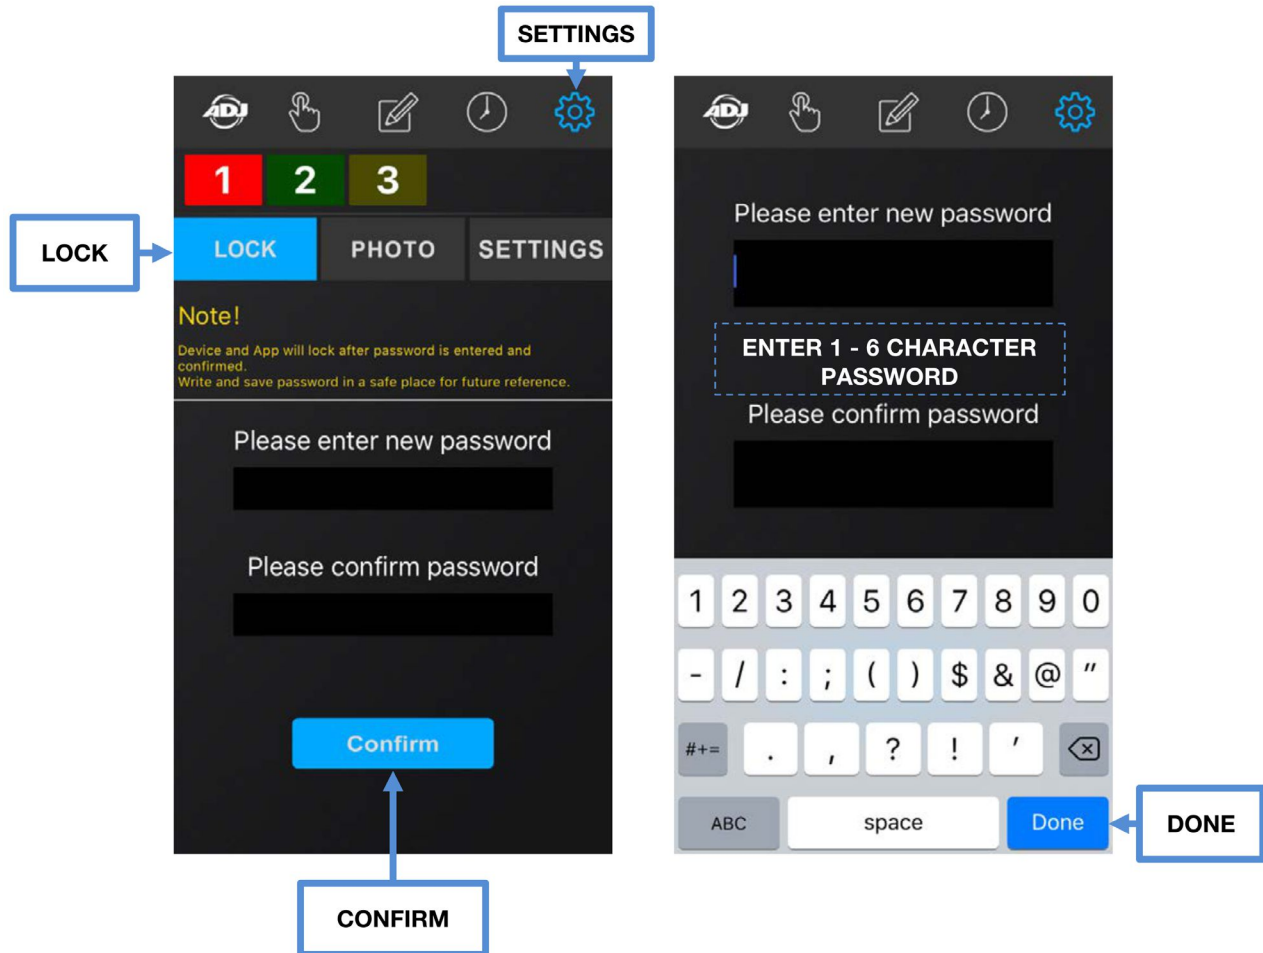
SETTINGS

ADJ

1 2 3

LOCK

LOCK PHOTO SETTINGS

Note!

Device and App will lock after password is entered and confirmed.
Write and save password in a safe place for future reference.

Please enter new password

Please confirm password

Confirm

CONFIRM

ADJ

Please enter new password

ENTER 1 - 6 CHARACTER PASSWORD

Please confirm password

1 2 3 4 5 6 7 8 9 0

- / : ; ( ) $ & @ "

#+= . , ? ! '

ABC space Done

DONE